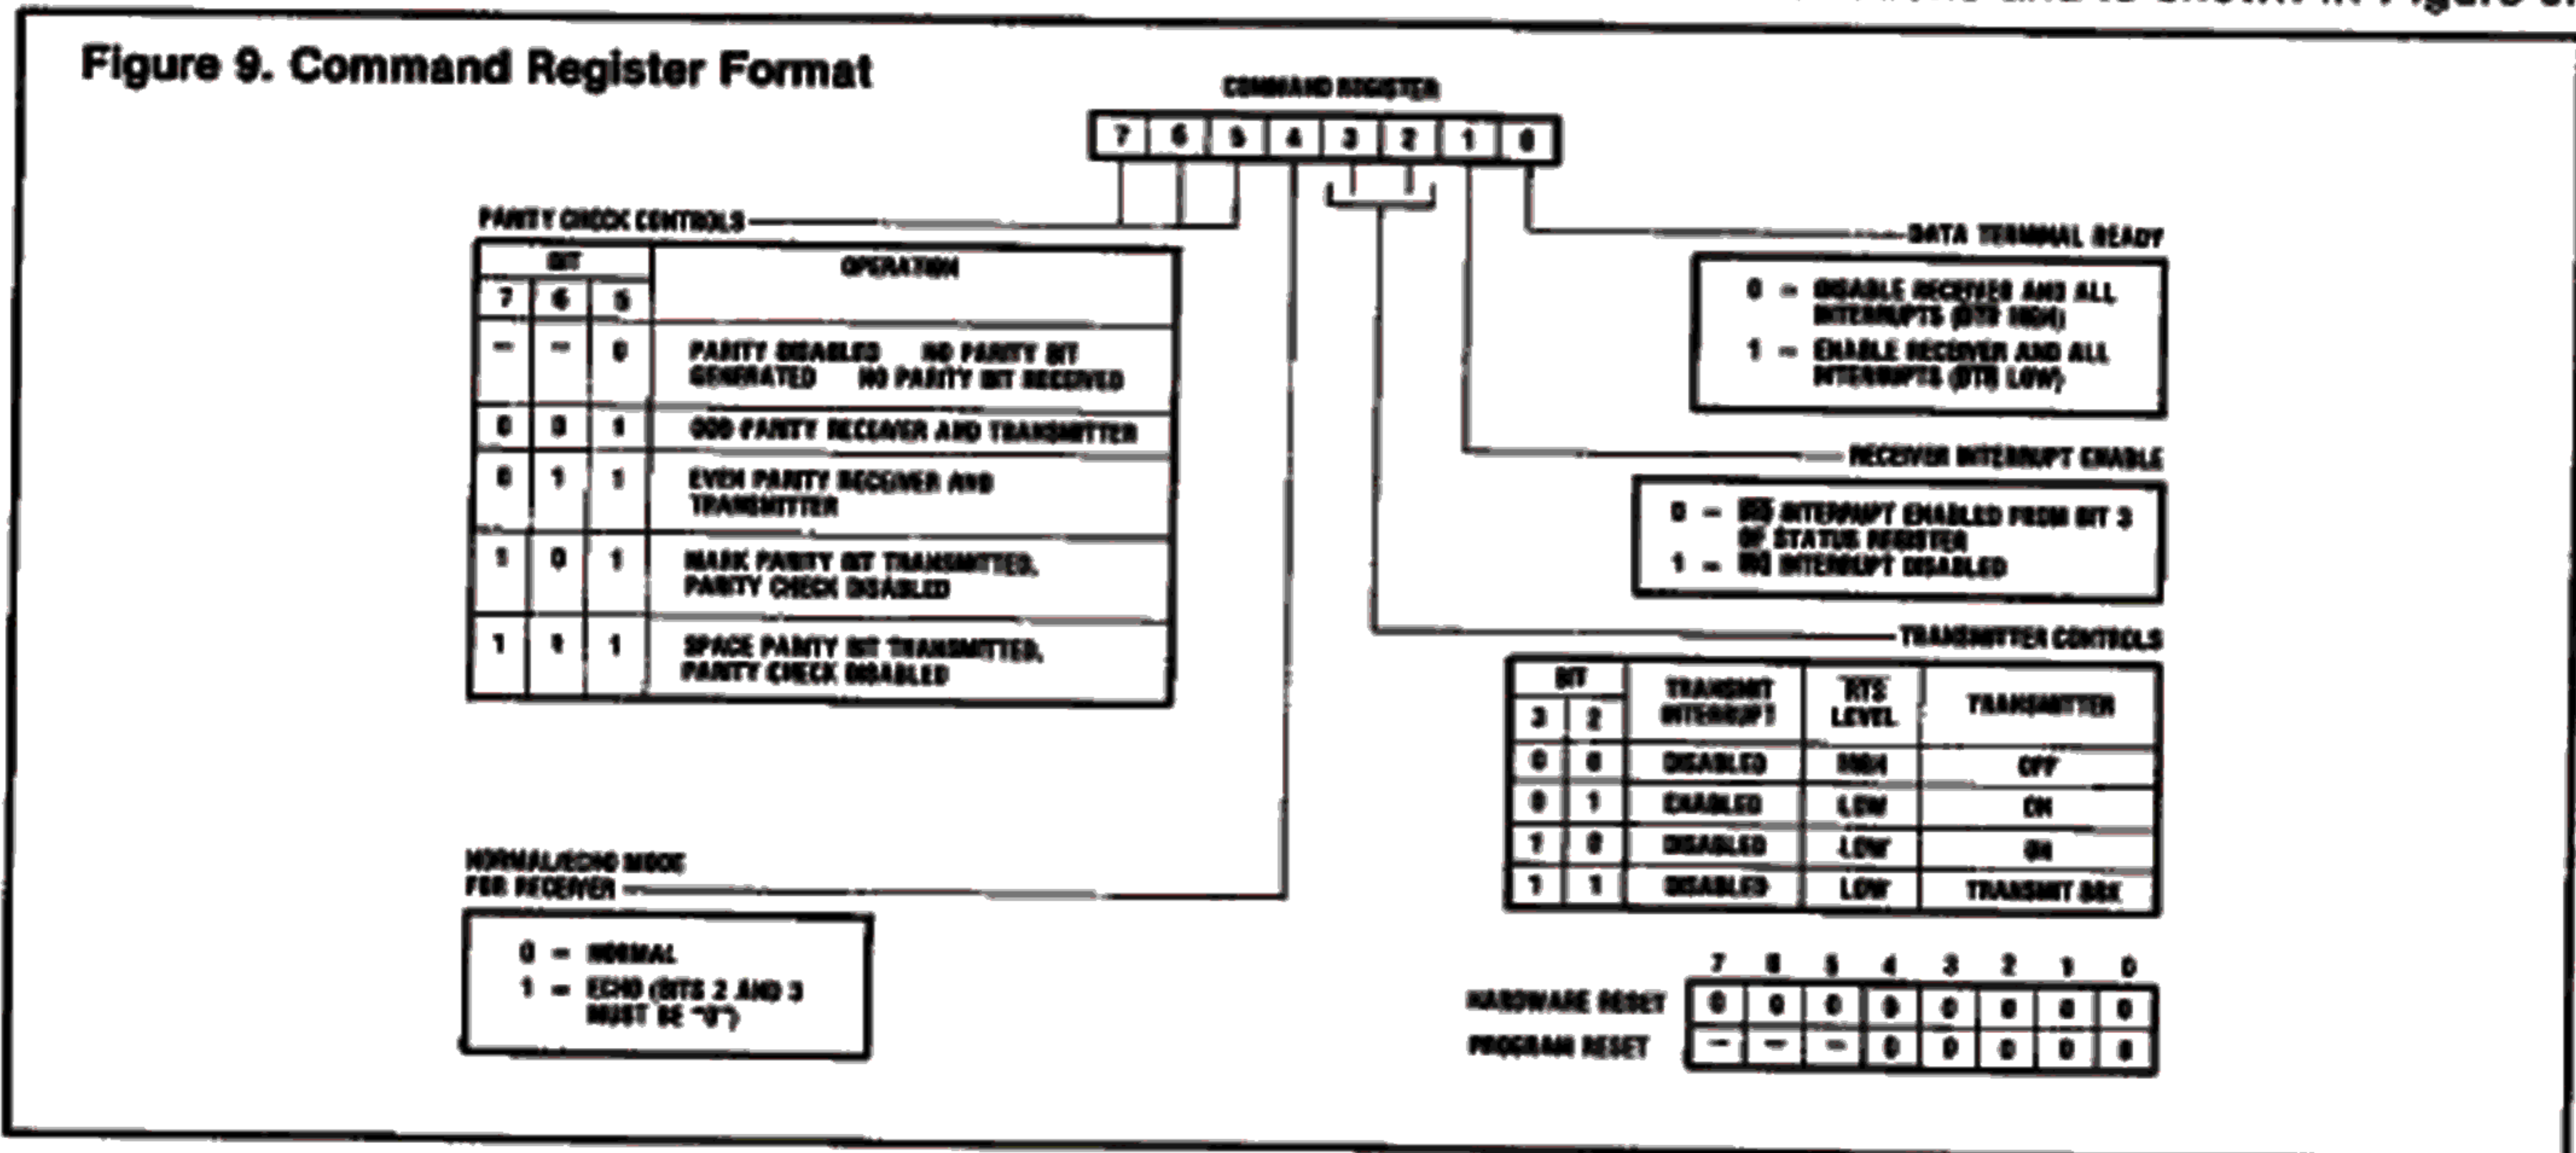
Figure 9. Command Register Format

COMMAND REGISTER

| 7 | 6 | 5 | 4 | 3 | 2 | 1 | 0 |
|---|---|---|---|---|---|---|---|

PARITY CHECK CONTROLS

| BIT 7 | BIT 6 | BIT 5 | OPERATION |
|---|---|---|---|
| — | — | 0 | PARITY DISABLED NO PARITY BIT GENERATED NO PARITY BIT RECEIVED |
| 0 | 0 | 1 | ODD PARITY RECEIVER AND TRANSMITTER |
| 0 | 1 | 1 | EVEN PARITY RECEIVER AND TRANSMITTER |
| 1 | 0 | 1 | MARK PARITY BIT TRANSMITTED, PARITY CHECK DISABLED |
| 1 | 1 | 1 | SPACE PARITY BIT TRANSMITTED, PARITY CHECK DISABLED |

DATA TERMINAL READY

0 = DISABLE RECEIVER AND ALL INTERRUPTS (DTR HIGH)
1 = ENABLE RECEIVER AND ALL INTERRUPTS (DTR LOW)

RECEIVER INTERRUPT ENABLE

0 = IRQ INTERRUPT ENABLED FROM BIT 3 OF STATUS REGISTER
1 = IRQ INTERRUPT DISABLED

TRANSMITTER CONTROLS

| BIT 3 | BIT 2 | TRANSMIT INTERRUPT | RTS LEVEL | TRANSMITTER |
|---|---|---|---|---|
| 0 | 0 | DISABLED | HIGH | OFF |
| 0 | 1 | ENABLED | LOW | ON |
| 1 | 0 | DISABLED | LOW | ON |
| 1 | 1 | DISABLED | LOW | TRANSMIT BRK |

NORMAL/ECHO MODE FOR RECEIVER

0 = NORMAL
1 = ECHO (BITS 2 AND 3 MUST BE "0")

|  | 7 | 6 | 5 | 4 | 3 | 2 | 1 | 0 |
|---|---|---|---|---|---|---|---|---|
| HARDWARE RESET | 0 | 0 | 0 | 0 | 0 | 0 | 0 | 0 |
| PROGRAM RESET | — | — | — | 0 | 0 | 0 | 0 | 0 |